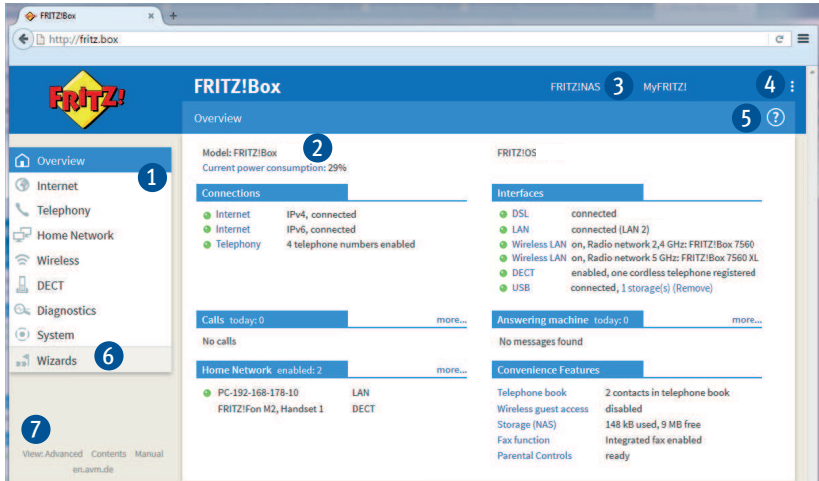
FRITZ!Box
http://fritz.box

FRITZ!

FRITZ!Box

FRITZ!NAS 3 MyFRITZ! 4

Overview 5

Overview 1
Internet
Telephony
Home Network
Wireless
DECT
Diagnostics
System
Wizards 6

7
View: Advanced Contents Manual
en.avm.de

Model: FRITZ!Box 2
Current power consumption: 29%

FRITZ!OS

Connections
Internet IPv4, connected
Internet IPv6, connected
Telephony 4 telephone numbers enabled

Interfaces
DSL connected
LAN connected (LAN 2)
Wireless LAN on, Radio network 2,4 GHz: FRITZ!Box 7560
Wireless LAN on, Radio network 5 GHz: FRITZ!Box 7560 XL
DECT enabled, one cordless telephone registered
USB connected, 1 storage(s) (Remove)

Calls today: 0 more...
No calls

Answering machine today: 0 more...
No messages found

Home Network enabled: 2 more...
PC-192-168-178-10 LAN
FRITZ!Fon M2, Handset 1 DECT

Convenience Features
Telephone book 2 contacts in telephone book
Wireless guest access disabled
Storage (NAS) 148 kB used, 9 MB free
Fax function Integrated fax enabled
Parental Controls ready